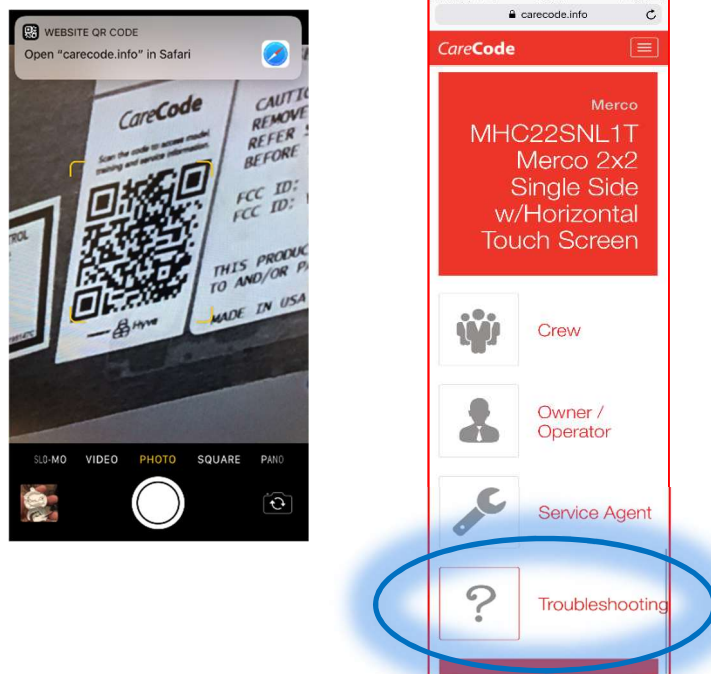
WEBSITE QR CODE
Open "carecode.info" in Safari

CareCode
Scan the code to access model, training and service information.
Hyve

CAUTI
REMOVE
REFER S
BEFORE

FCC ID:
FCC ID:

THIS PRODUC
TO AND/OR P
MADE IN USA

TROL

SLO-MO VIDEO PHOTO SQUARE PANO

carecode.info

CareCode

Merco
MHC22SNL1T Merco 2x2 Single Side w/Horizontal Touch Screen

Crew

Owner / Operator

Service Agent

Troubleshooting